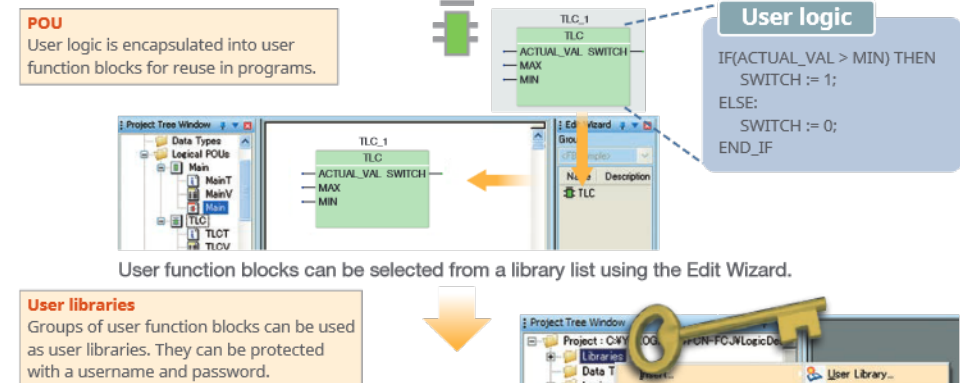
POU
User logic is encapsulated into user function blocks for reuse in programs.

TLC_1
TLC
ACTUAL_VAL SWITCH
MAX
MIN

User logic

IF(ACTUAL_VAL > MIN) THEN
SWITCH := 1;
ELSE:
SWITCH := 0;
END_IF

Project Tree Window
Data Types
Logical POUs
Main
MainT
MainV
Main
TLC
TLCT
TLCV

TLC_1
TLC
ACTUAL_VAL SWITCH
MAX
MIN

Edit Wizard
Grou
<FB Sample>
Name
Description
TLC

User function blocks can be selected from a library list using the Edit Wizard.

User libraries
Groups of user function blocks can be used as user libraries. They can be protected with a username and password.

Project Tree Window
Project : C:¥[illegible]OG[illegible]¥FCN-FCJ¥LogicDe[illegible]
Libraries
Data T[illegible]
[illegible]
User Library...